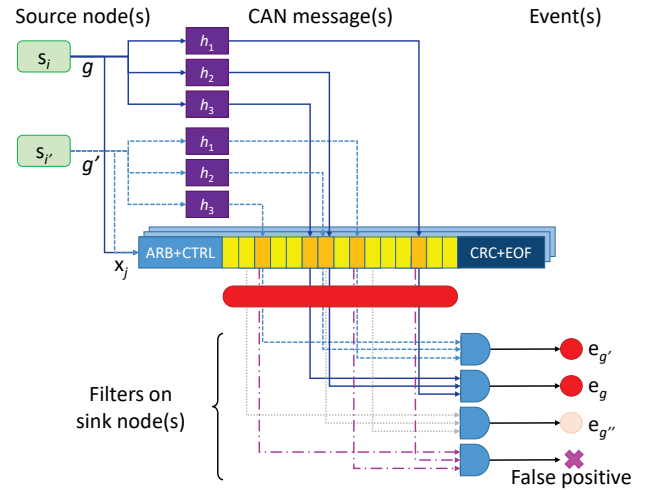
Source node(s)

CAN message(s)

Event(s)

$s_i$

$g$

$h_1$

$h_2$

$h_3$

$s_{i'}$

$g'$

$h_1$

$h_2$

$h_3$

$x_j$

ARB+CTRL

CRC+EOF

Filters on sink node(s)

$e_{g'}$

$e_g$

$e_{g''}$

False positive